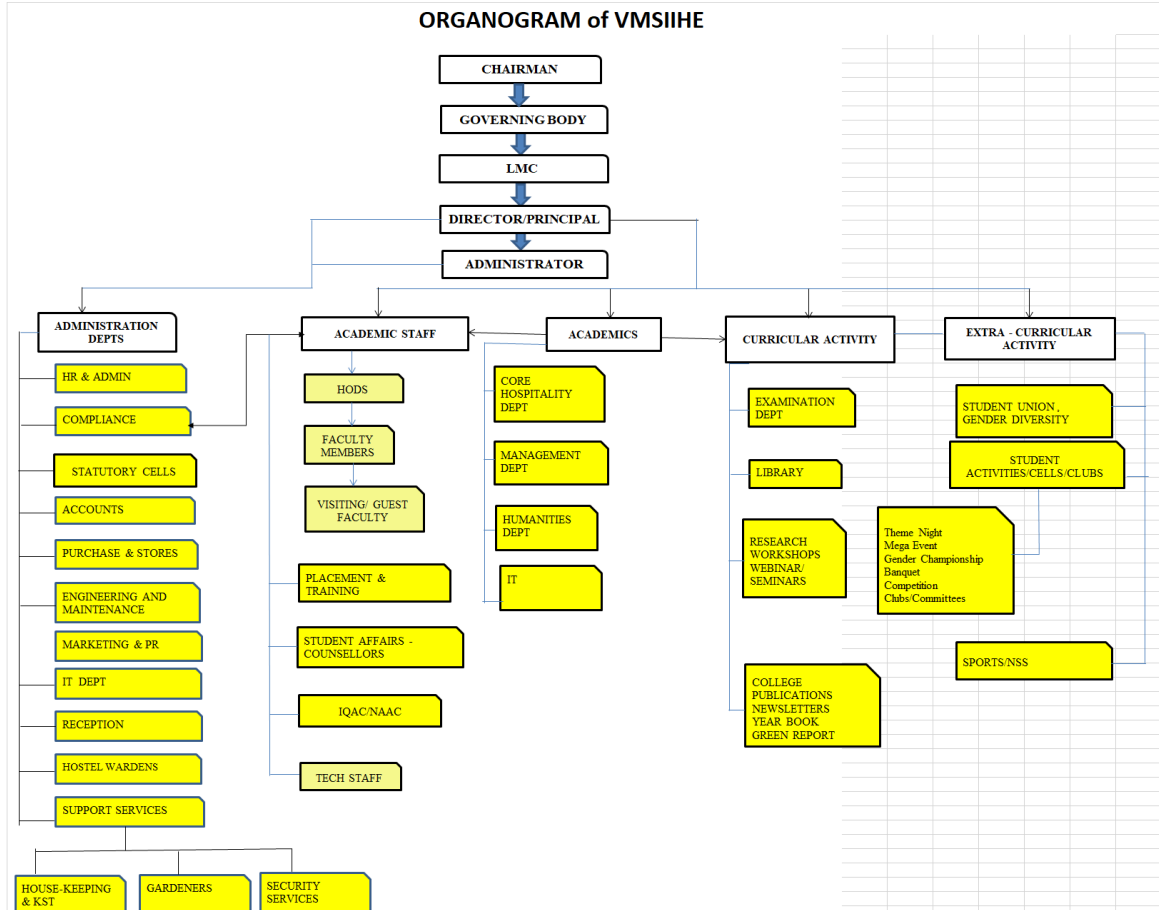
ORGANOGRAM of VMSIIHE

CHAIRMAN

GOVERNING BODY

LMC

DIRECTOR/PRINCIPAL

ADMINISTRATOR

ADMINISTRATION DEPTS

HR & ADMIN

COMPLIANCE

STATUTORY CELLS

ACCOUNTS

PURCHASE & STORES

ENGINEERING AND MAINTENANCE

MARKETING & PR

IT DEPT

RECEPTION

HOSTEL WARDENS

SUPPORT SERVICES

HOUSE-KEEPING & KST

GARDENERS

SECURITY SERVICES

ACADEMIC STAFF

HODS

FACULTY MEMBERS

VISITING/ GUEST FACULTY

PLACEMENT & TRAINING

STUDENT AFFAIRS - COUNSELLORS

IQAC/NAAC

TECH STAFF

ACADEMICS

CORE HOSPITALITY DEPT

MANAGEMENT DEPT

HUMANITIES DEPT

IT

CURRICULAR ACTIVITY

EXAMINATION DEPT

LIBRARY

RESEARCH WORKSHOPS WEBINAR/ SEMINARS

COLLEGE PUBLICATIONS NEWSLETTERS YEAR BOOK GREEN REPORT

EXTRA - CURRICULAR ACTIVITY

STUDENT UNION , GENDER DIVERSITY

STUDENT ACTIVITIES/CELLS/CLUBS

Theme Night
Mega Event
Gender Championship
Banquet
Competition
Clubs/Committees

SPORTS/NSS